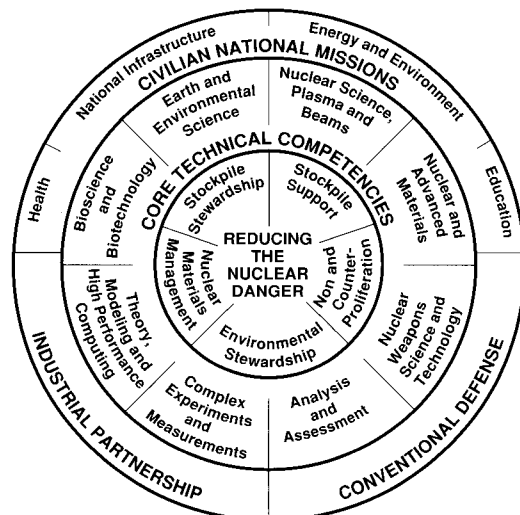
CIVILIAN NATIONAL MISSIONS

National Infrastructure

Energy and Environment

Health

Education

CORE TECHNICAL COMPETENCIES

Earth and Environmental Science

Nuclear Science, Plasma and Beams

Bioscience and Biotechnology

Nuclear and Advanced Materials

Stockpile Stewardship

Stockpile Support

REDUCING THE NUCLEAR DANGER

Nuclear Materials Management

Non and Counter-Proliferation

Environmental Stewardship

Theory, Modeling and High Performance Computing

Nuclear Weapons Science and Technology

Complex Experiments and Measurements

Analysis and Assessment

INDUSTRIAL PARTNERSHIP

CONVENTIONAL DEFENSE